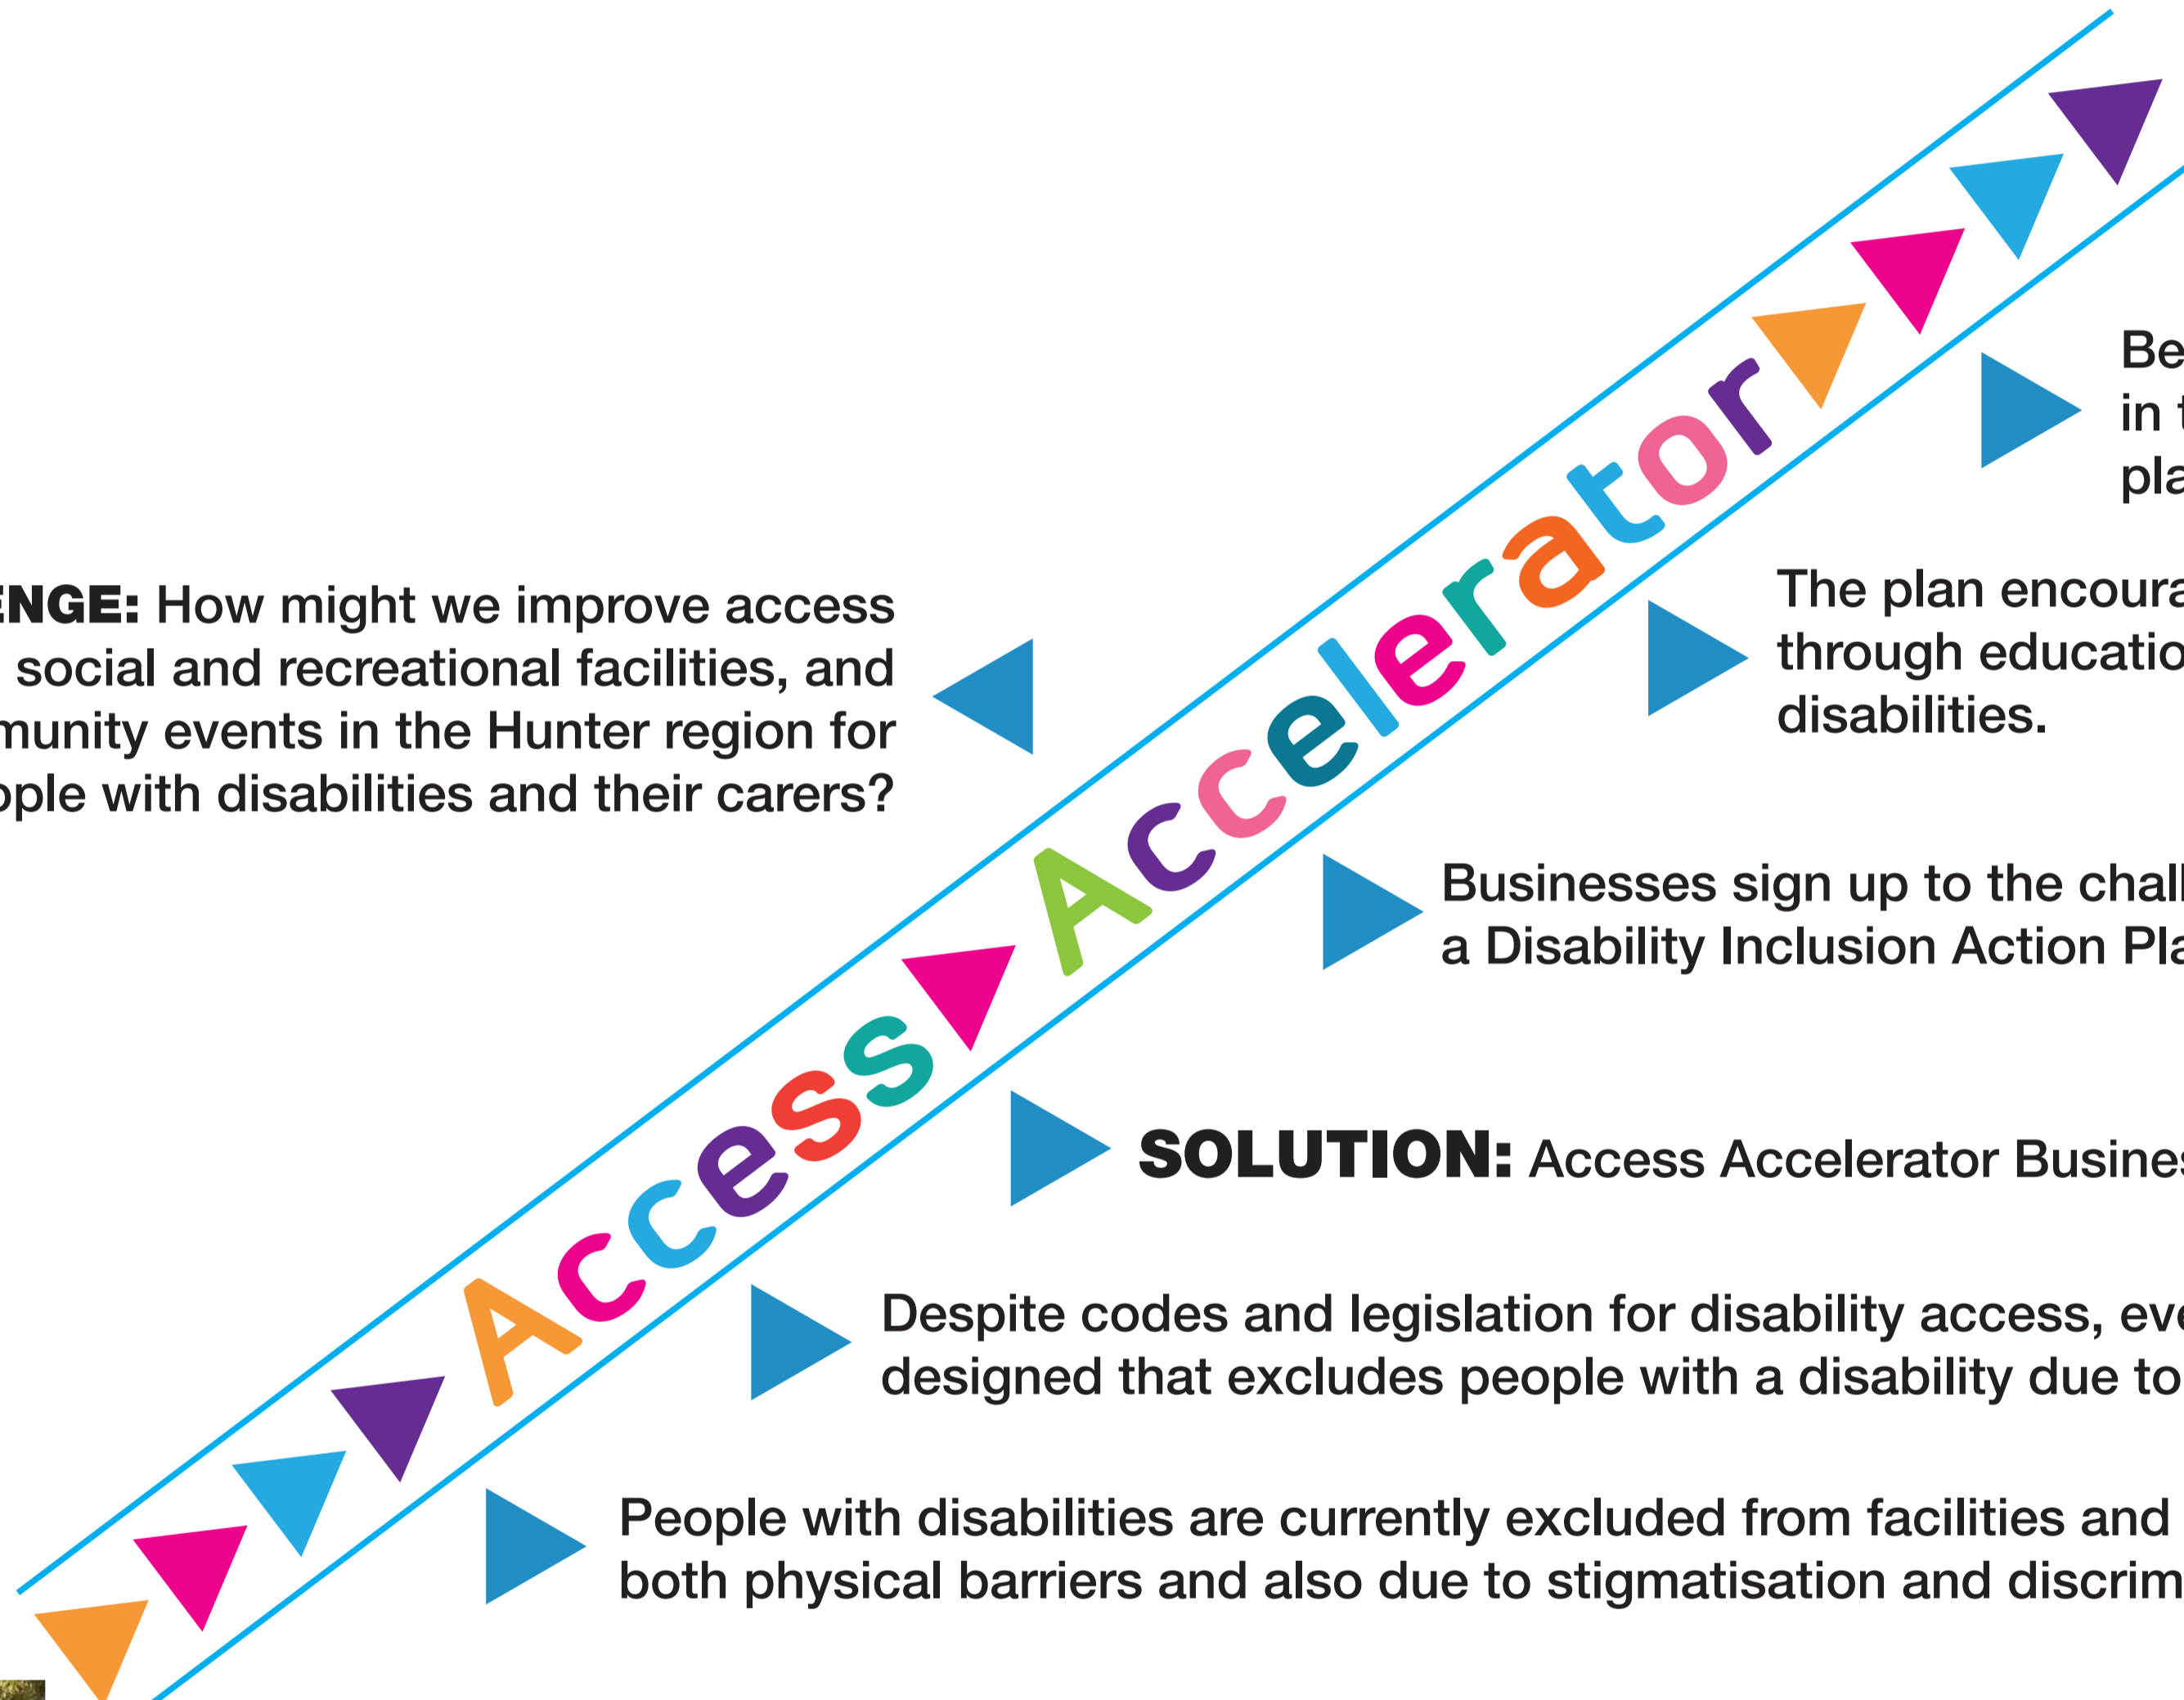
Access Accelerator

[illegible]ENGE: How might we improve access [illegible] social and recreational facilities, and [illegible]munity events in the Hunter region for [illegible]ople with disabilities and their carers?

Be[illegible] in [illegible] pla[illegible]

The plan encoura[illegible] through educatio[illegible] disabilities.

Businesses sign up to the chall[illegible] a Disability Inclusion Action Pla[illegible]

SOLUTION: Access Accelerator Busine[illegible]

Despite codes and legislation for disability access, eve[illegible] designed that excludes people with a disability due to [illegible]

People with disabilities are currently excluded from facilities and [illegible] both physical barriers and also due to stigmatisation and discrim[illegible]